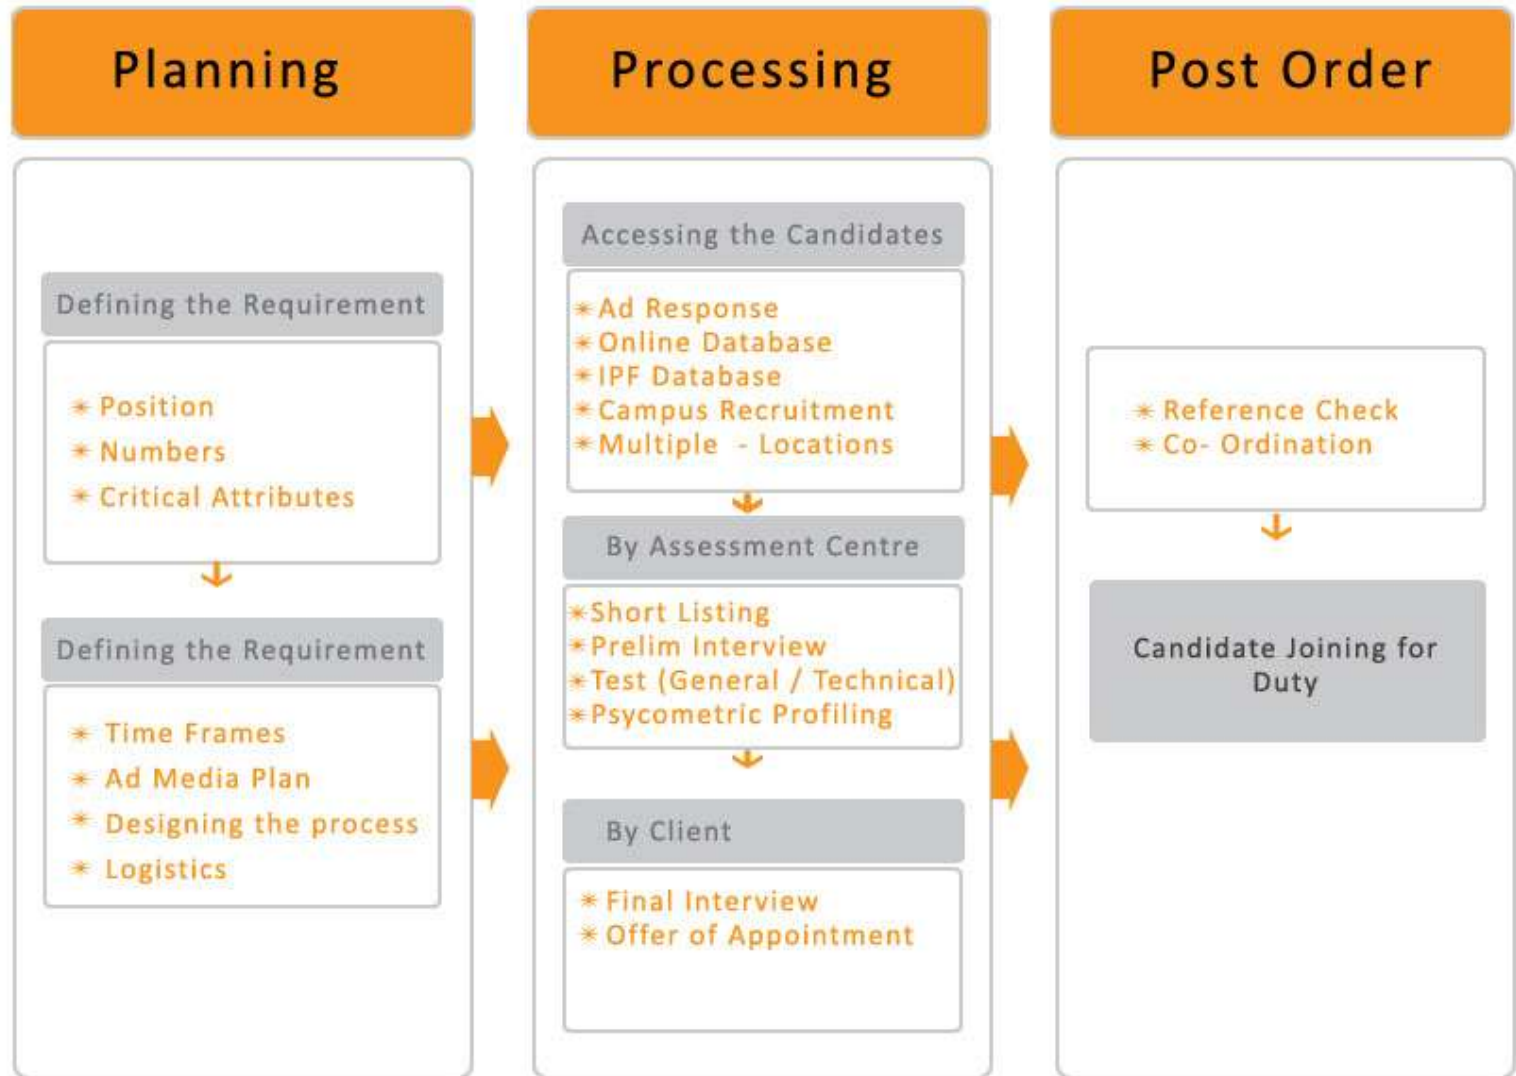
Planning

Defining the Requirement

* Position
* Numbers
* Critical Attributes

Defining the Requirement

* Time Frames
* Ad Media Plan
* Designing the process
* Logistics

Processing

Accessing the Candidates

* Ad Response
* Online Database
* IPF Database
* Campus Recruitment
* Multiple - Locations

By Assessment Centre

* Short Listing
* Prelim Interview
* Test (General / Technical)
* Psycometric Profiling

By Client

* Final Interview
* Offer of Appointment

Post Order

* Reference Check
* Co- Ordination

Candidate Joining for Duty